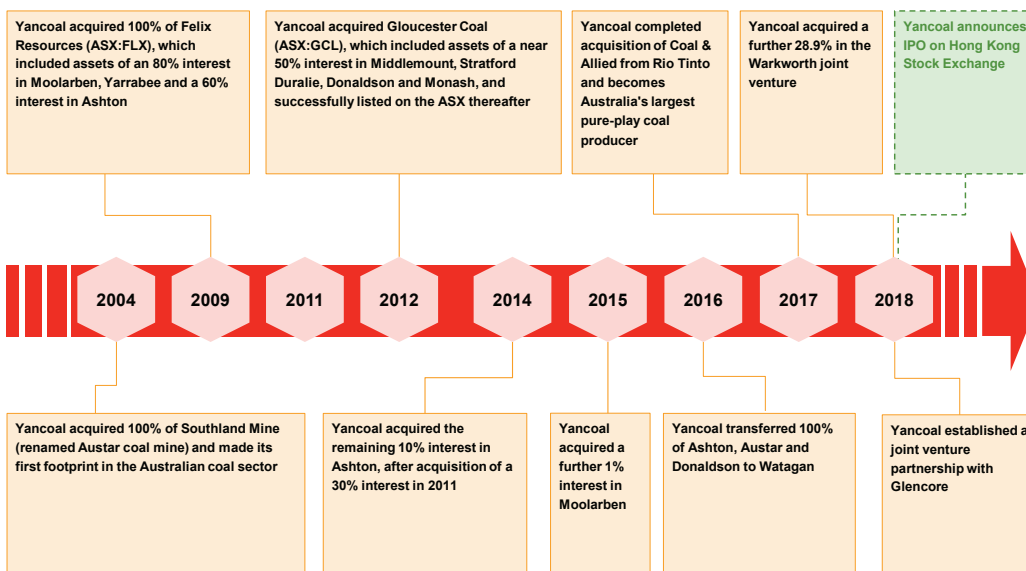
Yancoal acquired 100% of Felix Resources (ASX:FLX), which included assets of an 80% interest in Moolarben, Yarrabee and a 60% interest in Ashton

Yancoal acquired Gloucester Coal (ASX:GCL), which included assets of a near 50% interest in Middlemount, Stratford Duralie, Donaldson and Monash, and successfully listed on the ASX thereafter

Yancoal completed acquisition of Coal & Allied from Rio Tinto and becomes Australia's largest pure-play coal producer

Yancoal acquired a further 28.9% in the Warkworth joint venture

Yancoal announces IPO on Hong Kong Stock Exchange

2004

2009

2011

2012

2014

2015

2016

2017

2018

Yancoal acquired 100% of Southland Mine (renamed Austar coal mine) and made its first footprint in the Australian coal sector

Yancoal acquired the remaining 10% interest in Ashton, after acquisition of a 30% interest in 2011

Yancoal acquired a further 1% interest in Moolarben

Yancoal transferred 100% of Ashton, Austar and Donaldson to Watagan

Yancoal established a joint venture partnership with Glencore